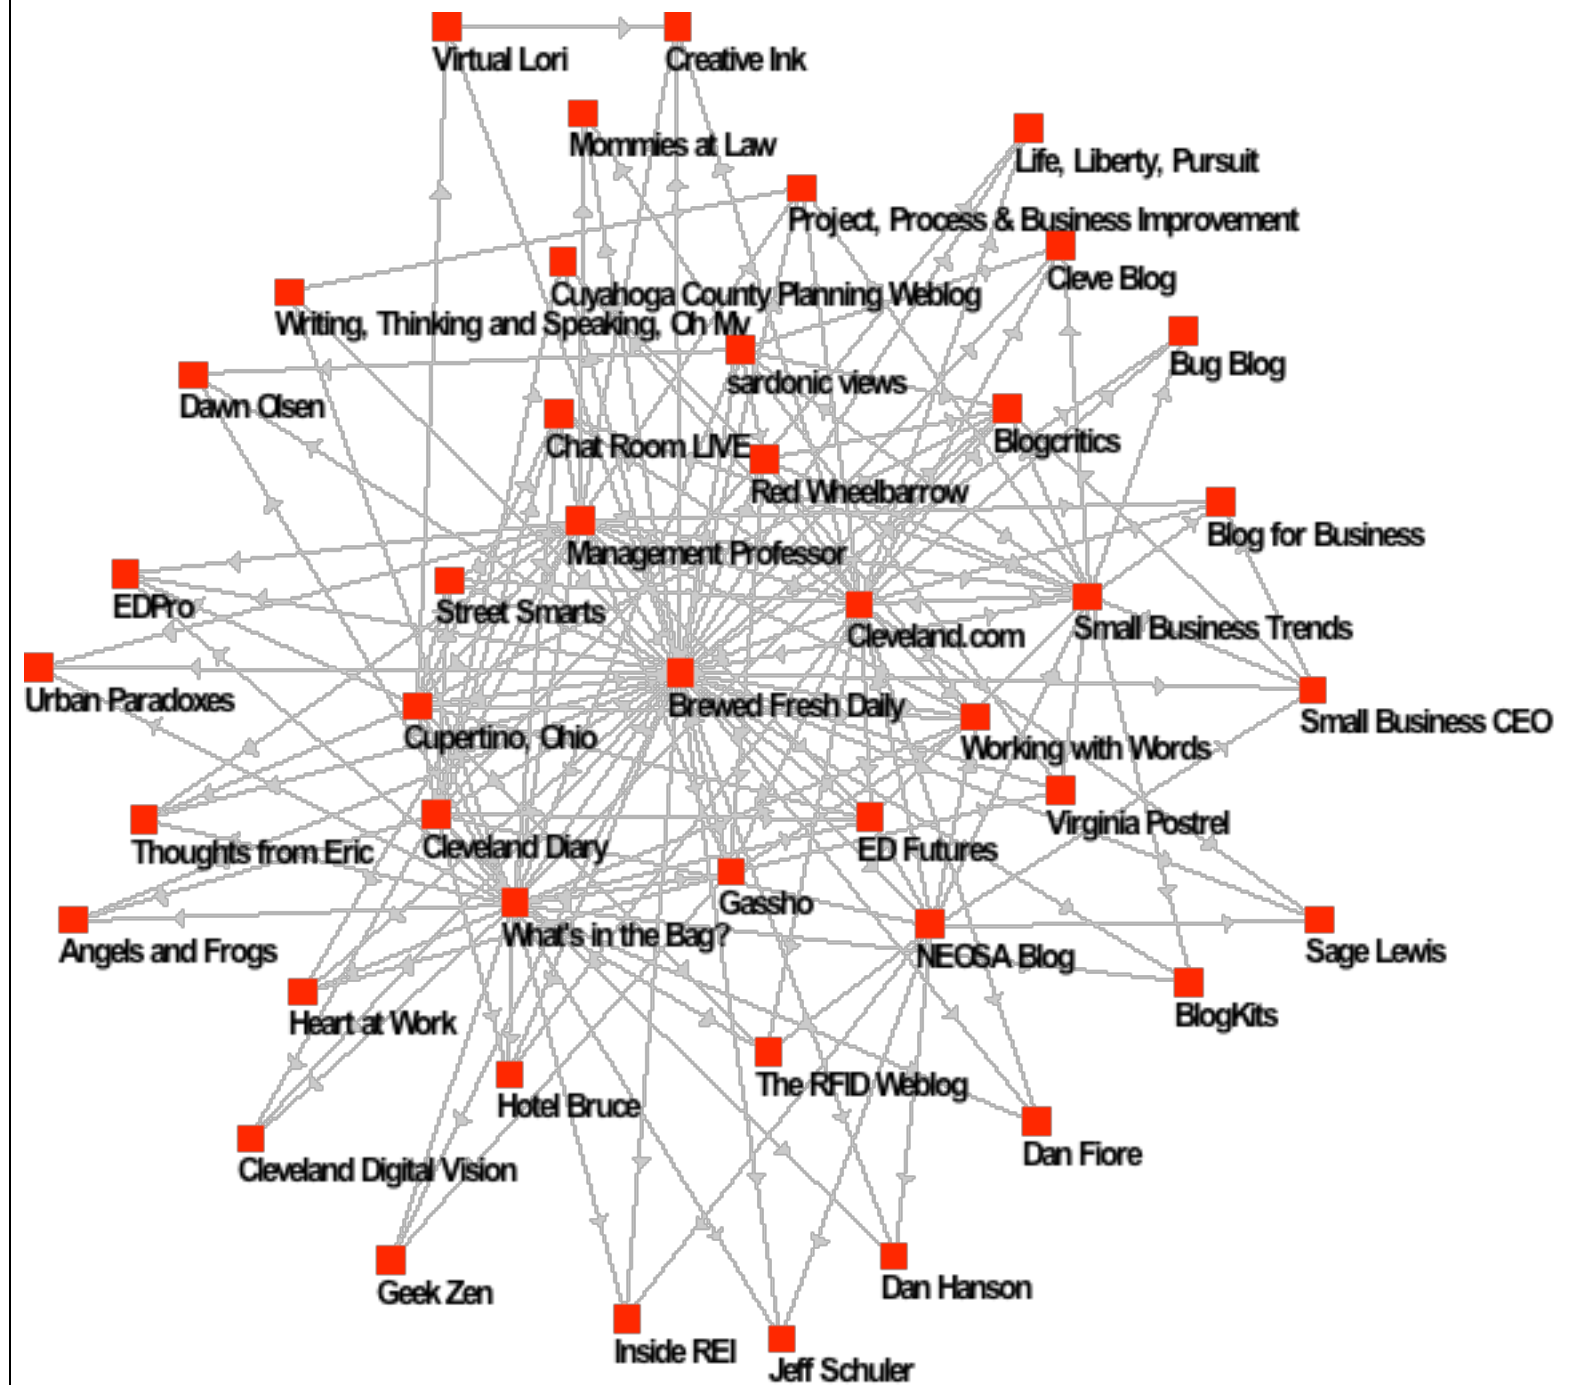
Virtual Lori
Creative Ink
Mommies at Law
Life, Liberty, Pursuit
Project, Process & Business Improvement
Cleve Blog
Cuyahoga County Planning Weblog
Writing, Thinking and Speaking, Oh My
Bug Blog
sardonic views
Dawn Olsen
Blogcritics
Chat Room LIVE
Red Wheelbarrow
Blog for Business
Management Professor
EDPro
Street Smarts
Cleveland.com
Small Business Trends
Urban Paradoxes
Brewed Fresh Daily
Small Business CEO
Cupertino, Ohio
Working with Words
Virginia Postrel
Thoughts from Eric
Cleveland Diary
ED Futures
Gassho
Angels and Frogs
What's in the Bag?
NEOSA Blog
Sage Lewis
BlogKits
Heart at Work
The RFID Weblog
Hotel Bruce
Dan Fiore
Cleveland Digital Vision
Geek Zen
Dan Hanson
Inside REI
Jeff Schuler